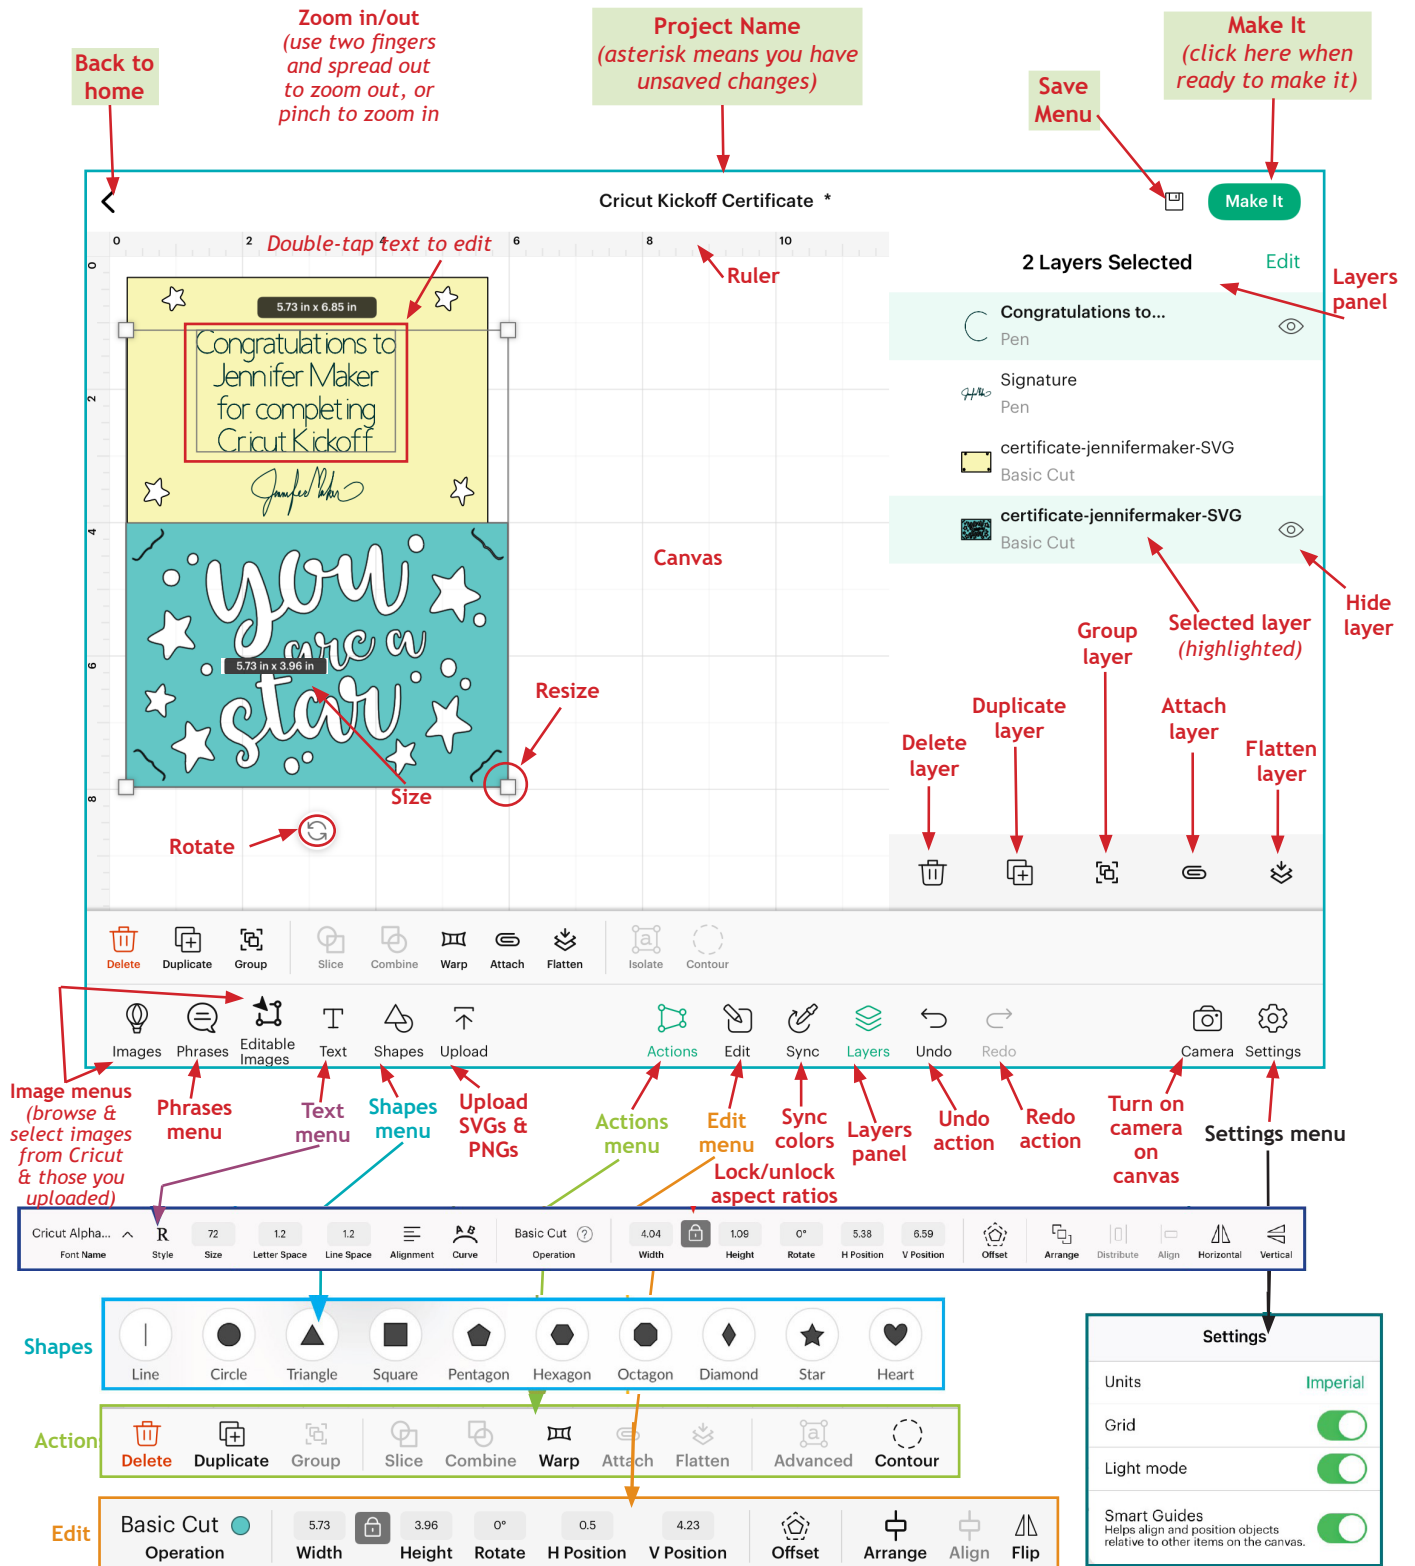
Back to home

Zoom in/out (use two fingers and spread out to zoom out, or pinch to zoom in

Project Name (asterisk means you have unsaved changes)

Save Menu

Make It (click here when ready to make it)

Cricut Kickoff Certificate *

Make It

0 2 4 6 8 10

Double-tap text to edit

Ruler

5.73 in x 6.85 in

Congratulations to Jennifer Maker for completing Cricut Kickoff

you are a star

5.73 in x 3.96 in

Canvas

Resize

Size

Rotate

2 Layers Selected

Edit

Layers panel

Congratulations to...
Pen

Signature
Pen

certificate-jennifermaker-SVG
Basic Cut

certificate-jennifermaker-SVG
Basic Cut

Hide layer

Selected layer (highlighted)

Group layer

Duplicate layer

Attach layer

Delete layer

Flatten layer

Delete Duplicate Group Slice Combine Warp Attach Flatten Isolate Contour

Images Phrases Editable Images Text Shapes Upload Actions Edit Sync Layers Undo Redo Camera Settings

Image menus (browse & select images from Cricut & those you uploaded)

Phrases menu

Text menu

Shapes menu

Upload SVGs & PNGs

Actions menu

Edit menu

Sync colors

Layers panel

Undo action

Redo action

Turn on camera on canvas

Settings menu

Lock/unlock aspect ratios

Cricut Alpha... Font Name | R Style | 72 Size | 1.2 Letter Space | 1.2 Line Space | Alignment | Curve | Basic Cut Operation | 4.04 Width | 1.09 Height | 0° Rotate | 5.38 H Position | 6.59 V Position | Offset | Arrange | Distribute | Align | Horizontal | Vertical

Shapes

Line Circle Triangle Square Pentagon Hexagon Octagon Diamond Star Heart

Actions

Delete Duplicate Group Slice Combine Warp Attach Flatten Advanced Contour

Edit

Basic Cut Operation | 5.73 Width | 3.96 Height | 0° Rotate | 0.5 H Position | 4.23 V Position | Offset | Arrange | Align | Flip

Settings

Units Imperial

Grid

Light mode

Smart Guides
Helps align and position objects relative to other items on the canvas.